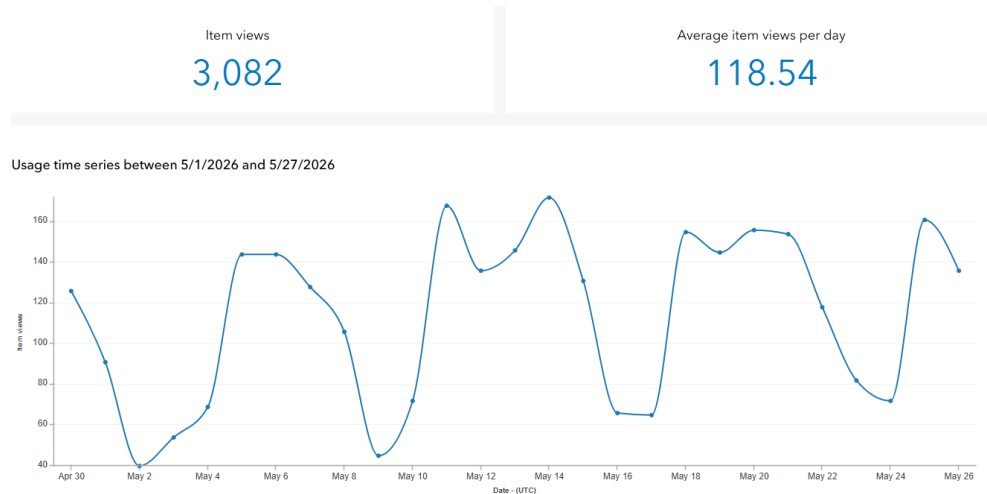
Item views
3,082

Average item views per day
118.54

Usage time series between 5/1/2026 and 5/27/2026

Item views

160
140
120
100
80
60
40

Apr 30
May 2
May 4
May 6
May 8
May 10
May 12
May 14
May 16
May 18
May 20
May 22
May 24
May 26

Date - (UTC)